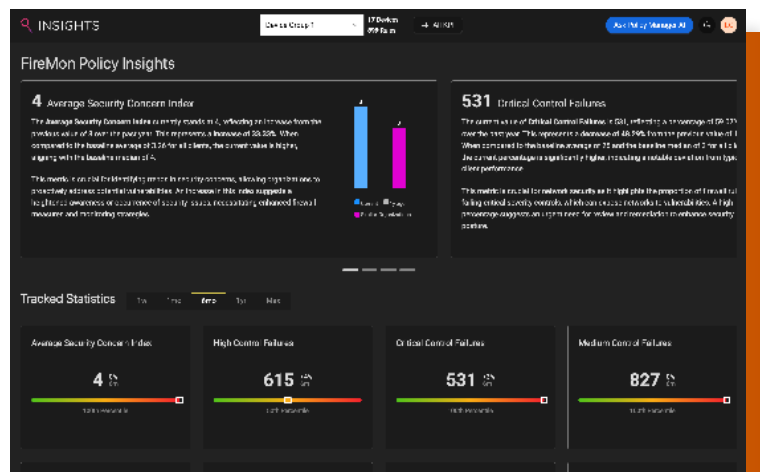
INSIGHTS

Device Group 1

17 Devices
858 Rules

+ ALERT

Ask Policy Manager AI

FireMon Policy Insights

4 Average Security Concern Index

The Average Security Concern Index currently stands at 4, reflecting an increase from the previous value of 3 over the past year. This represents a increase of 33.33%. When compared to the baseline average of 3.26 for all clients, the current value is higher, aligning with the baseline median of 4.

This metric is crucial for identifying trends in security concerns, allowing organizations to proactively address potential vulnerabilities. An increase in this index suggests a heightened awareness or occurrence of security issues, necessitating enhanced firewall measures and monitoring strategies.

4

3

531 Critical Control Failures

The current value of Critical Control Failures is 531, reflecting a percentage of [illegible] over the past year. This represents a decrease of 48.29% from the previous value of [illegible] When compared to the baseline average of 25 and the baseline median of 2 for all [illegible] the current percentage significantly higher, indicating a notable deviation from typ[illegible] client performance.

This metric is crucial for network security as it highlights the proportion of firewall rul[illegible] failing critical security controls, which can expose networks to vulnerabilities. A high percentage suggests an urgent need for review and remediation to enhance security posture.

Tracked Statistics

1w 1mo 6mo 1yr Max

Average Security Concern Index

4

High Control Failures

615

Critical Control Failures

531

Medium Control Failures

827